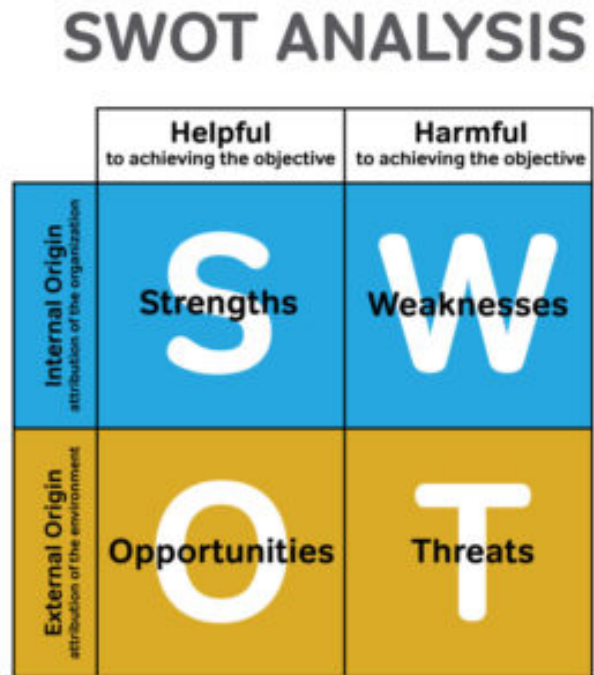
SWOT ANALYSIS

| | Helpful to achieving the objective | Harmful to achieving the objective |
|---|---|---|
| Internal Origin attribution of the organization | S Strengths | W Weaknesses |
| External Origin attribution of the environment | O Opportunities | T Threats |